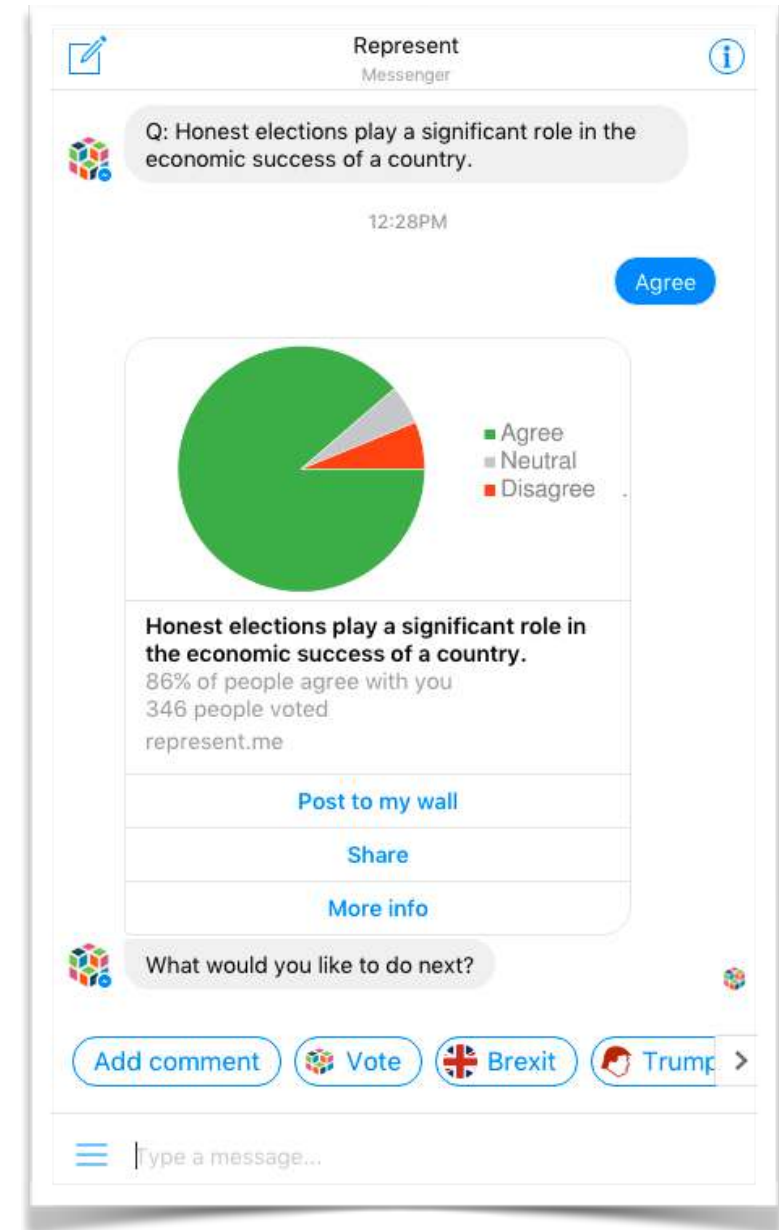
Represent
Messenger

Q: Honest elections play a significant role in the economic success of a country.

12:28PM

Agree

Agree
Neutral
Disagree

**Honest elections play a significant role in the economic success of a country.**
86% of people agree with you
346 people voted
represent.me

Post to my wall

Share

More info

What would you like to do next?

Add comment
Vote
Brexit
Trump

Type a message...